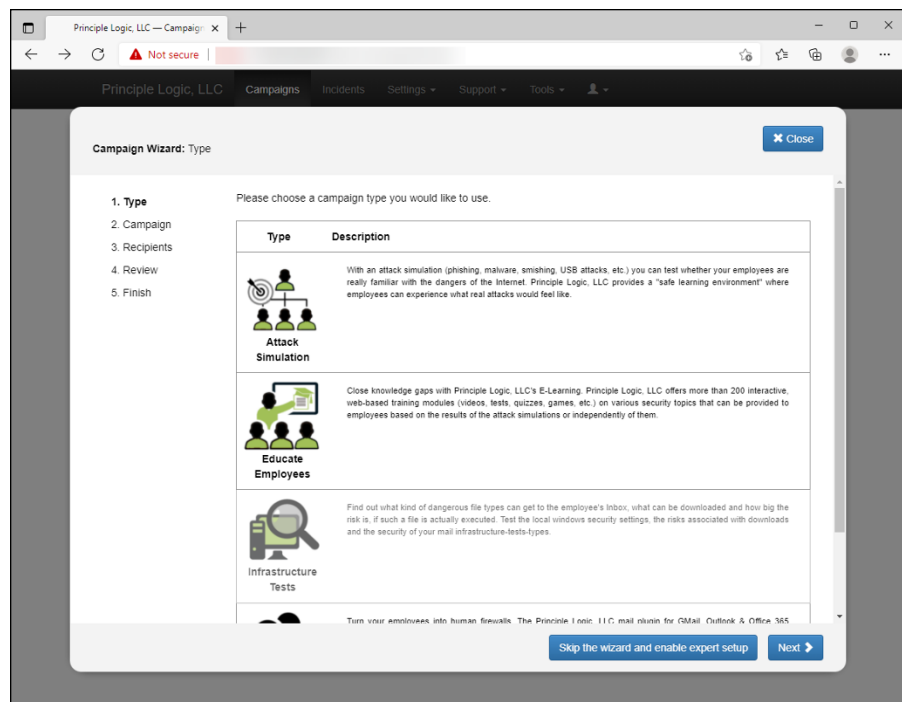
Principle Logic, LLC — Campaign ×

Not secure

Principle Logic, LLC   Campaigns   Incidents   Settings ▾   Support ▾   Tools ▾

Campaign Wizard: Type

✖ Close

1. Type
2. Campaign
3. Recipients
4. Review
5. Finish

Please choose a campaign type you would like to use.

| Type | Description |
|---|---|
| Attack Simulation | With an attack simulation (phishing, malware, smishing, USB attacks, etc.) you can test whether your employees are really familiar with the dangers of the Internet. Principle Logic, LLC provides a "safe learning environment" where employees can experience what real attacks would feel like. |
| Educate Employees | Close knowledge gaps with Principle Logic, LLC's E-Learning. Principle Logic, LLC offers more than 200 interactive, web-based training modules (videos, tests, quizzes, games, etc.) on various security topics that can be provided to employees based on the results of the attack simulations or independently of them. |
| Infrastructure Tests | Find out what kind of dangerous file types can get to the employee's Inbox, what can be downloaded and how big the risk is, if such a file is actually executed. Test the local windows security settings, the risks associated with downloads and the security of your mail infrastructure-tests-types. |
| | Turn your employees into human firewalls. The Principle Logic, LLC mail plugin for GMail, Outlook & Office 365 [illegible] |

Skip the wizard and enable expert setup

Next ❯